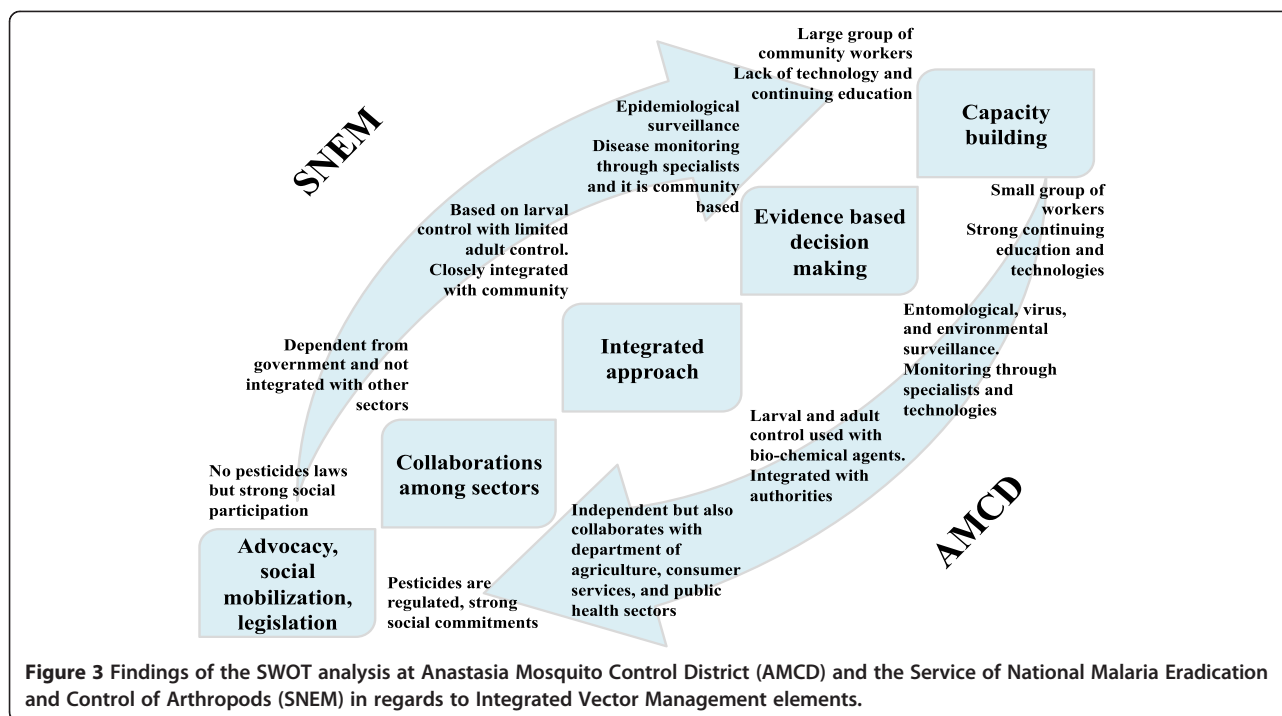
SNEM

Large group of community workers
Lack of technology and continuing education

Capacity building

Epidemiological surveillance
Disease monitoring through specialists and it is community based

Evidence based decision making

Small group of workers
Strong continuing education and technologies

Based on larval control with limited adult control.
Closely integrated with community

Integrated approach

Entomological, virus, and environmental surveillance.
Monitoring through specialists and technologies

Dependent from government and not integrated with other sectors

Larval and adult control used with bio-chemical agents.
Integrated with authorities

Collaborations among sectors

No pesticides laws but strong social participation

Independent but also collaborates with department of agriculture, consumer services, and public health sectors

AMCD

Advocacy, social mobilization, legislation

Pesticides are regulated, strong social commitments

**Figure 3** Findings of the SWOT analysis at Anastasia Mosquito Control District (AMCD) and the Service of National Malaria Eradication and Control of Arthropods (SNEM) in regards to Integrated Vector Management elements.